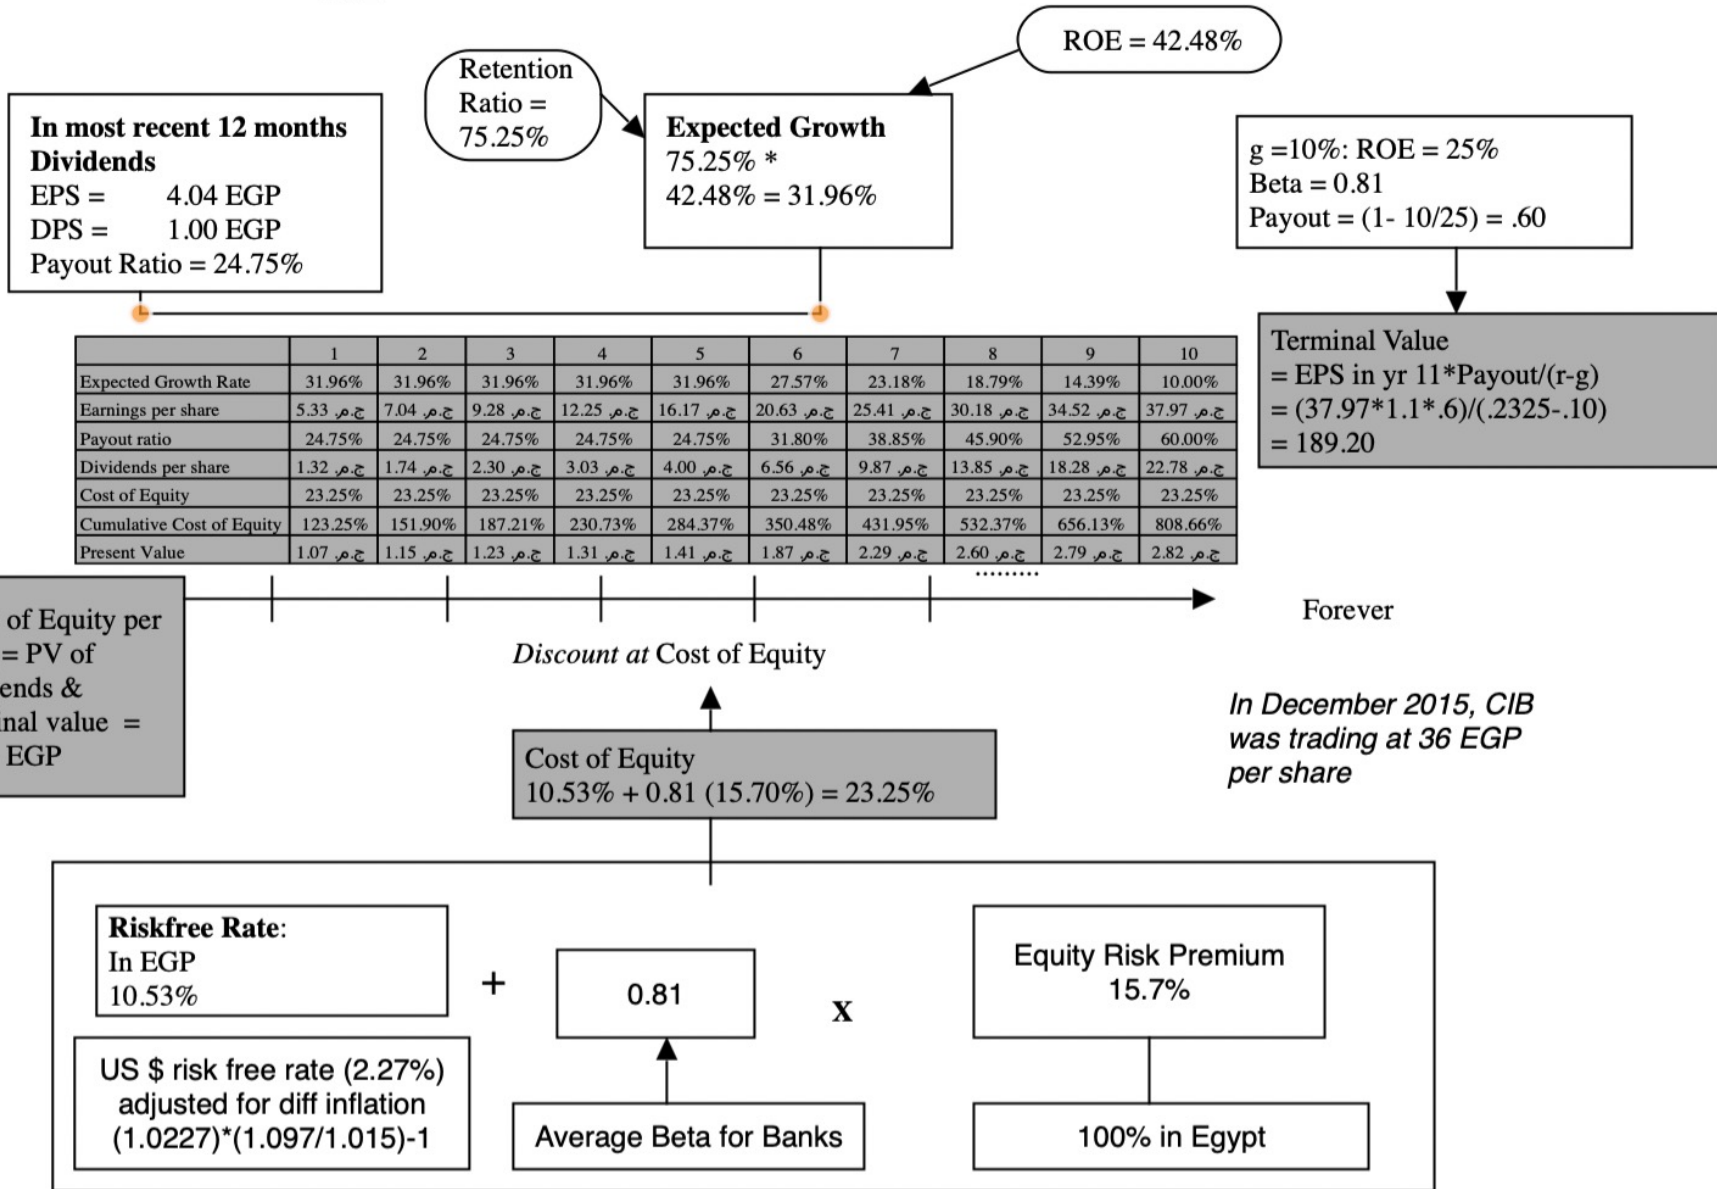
ROE = 42.48%

Retention Ratio = 75.25%

In most recent 12 months Dividends
EPS = 4.04 EGP
DPS = 1.00 EGP
Payout Ratio = 24.75%

Expected Growth
75.25% *
42.48% = 31.96%

g =10%: ROE = 25%
Beta = 0.81
Payout = (1- 10/25) = .60

| | 1 | 2 | 3 | 4 | 5 | 6 | 7 | 8 | 9 | 10 |
|---|---|---|---|---|---|---|---|---|---|---|
| Expected Growth Rate | 31.96% | 31.96% | 31.96% | 31.96% | 31.96% | 27.57% | 23.18% | 18.79% | 14.39% | 10.00% |
| Earnings per share | 5.33 ج.م. | 7.04 ج.م. | 9.28 ج.م. | 12.25 ج.م. | 16.17 ج.م. | 20.63 ج.م. | 25.41 ج.م. | 30.18 ج.م. | 34.52 ج.م. | 37.97 ج.م. |
| Payout ratio | 24.75% | 24.75% | 24.75% | 24.75% | 24.75% | 31.80% | 38.85% | 45.90% | 52.95% | 60.00% |
| Dividends per share | 1.32 ج.م. | 1.74 ج.م. | 2.30 ج.م. | 3.03 ج.م. | 4.00 ج.م. | 6.56 ج.م. | 9.87 ج.م. | 13.85 ج.م. | 18.28 ج.م. | 22.78 ج.م. |
| Cost of Equity | 23.25% | 23.25% | 23.25% | 23.25% | 23.25% | 23.25% | 23.25% | 23.25% | 23.25% | 23.25% |
| Cumulative Cost of Equity | 123.25% | 151.90% | 187.21% | 230.73% | 284.37% | 350.48% | 431.95% | 532.37% | 656.13% | 808.66% |
| Present Value | 1.07 ج.م. | 1.15 ج.م. | 1.23 ج.م. | 1.31 ج.م. | 1.41 ج.م. | 1.87 ج.م. | 2.29 ج.م. | 2.60 ج.م. | 2.79 ج.م. | 2.82 ج.م. |

Terminal Value
= EPS in yr 11*Payout/(r-g)
= (37.97*1.1*.6)/(.2325-.10)
= 189.20

of Equity per = PV of ends & inal value = EGP

.........

Forever

Discount at Cost of Equity

In December 2015, CIB was trading at 36 EGP per share

Cost of Equity
10.53% + 0.81 (15.70%) = 23.25%

Riskfree Rate:
In EGP
10.53%

+

0.81

X

Equity Risk Premium
15.7%

US $ risk free rate (2.27%) adjusted for diff inflation (1.0227)*(1.097/1.015)-1

Average Beta for Banks

100% in Egypt